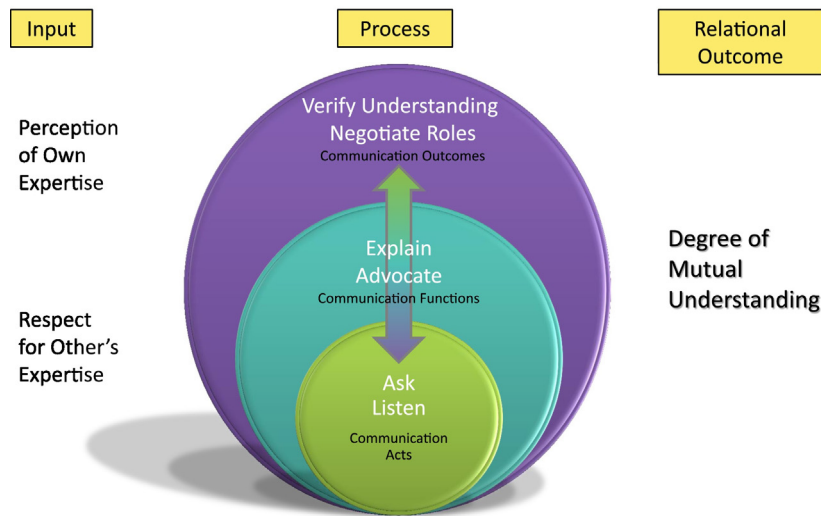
Input

Process

Relational Outcome

Perception of Own Expertise

Respect for Other's Expertise

Verify Understanding
Negotiate Roles
Communication Outcomes

Explain
Advocate
Communication Functions

Ask
Listen
Communication Acts

Degree of Mutual Understanding